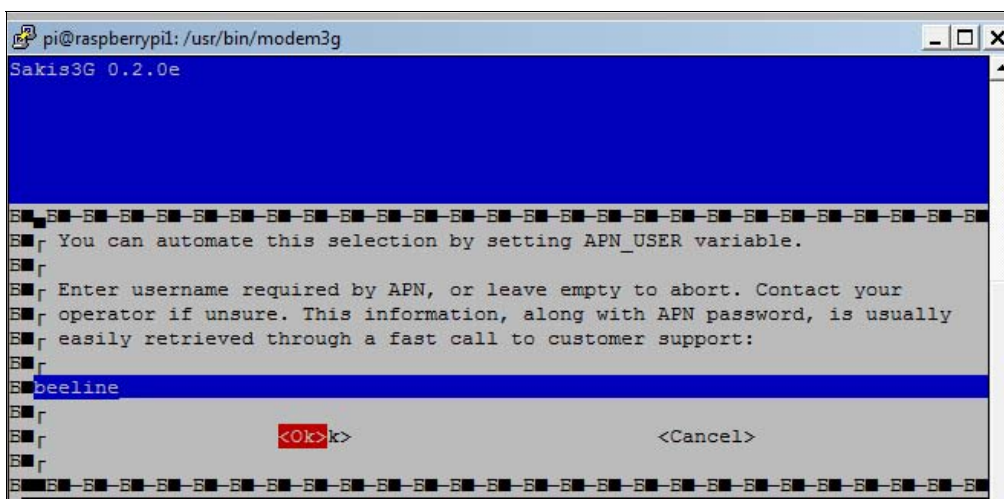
pi@raspberrypi1: /usr/bin/modem3g

Sakis3G 0.2.0e

You can automate this selection by setting APN_USER variable.

Enter username required by APN, or leave empty to abort. Contact your operator if unsure. This information, along with APN password, is usually easily retrieved through a fast call to customer support:

beeline

<Ok>k> <Cancel>